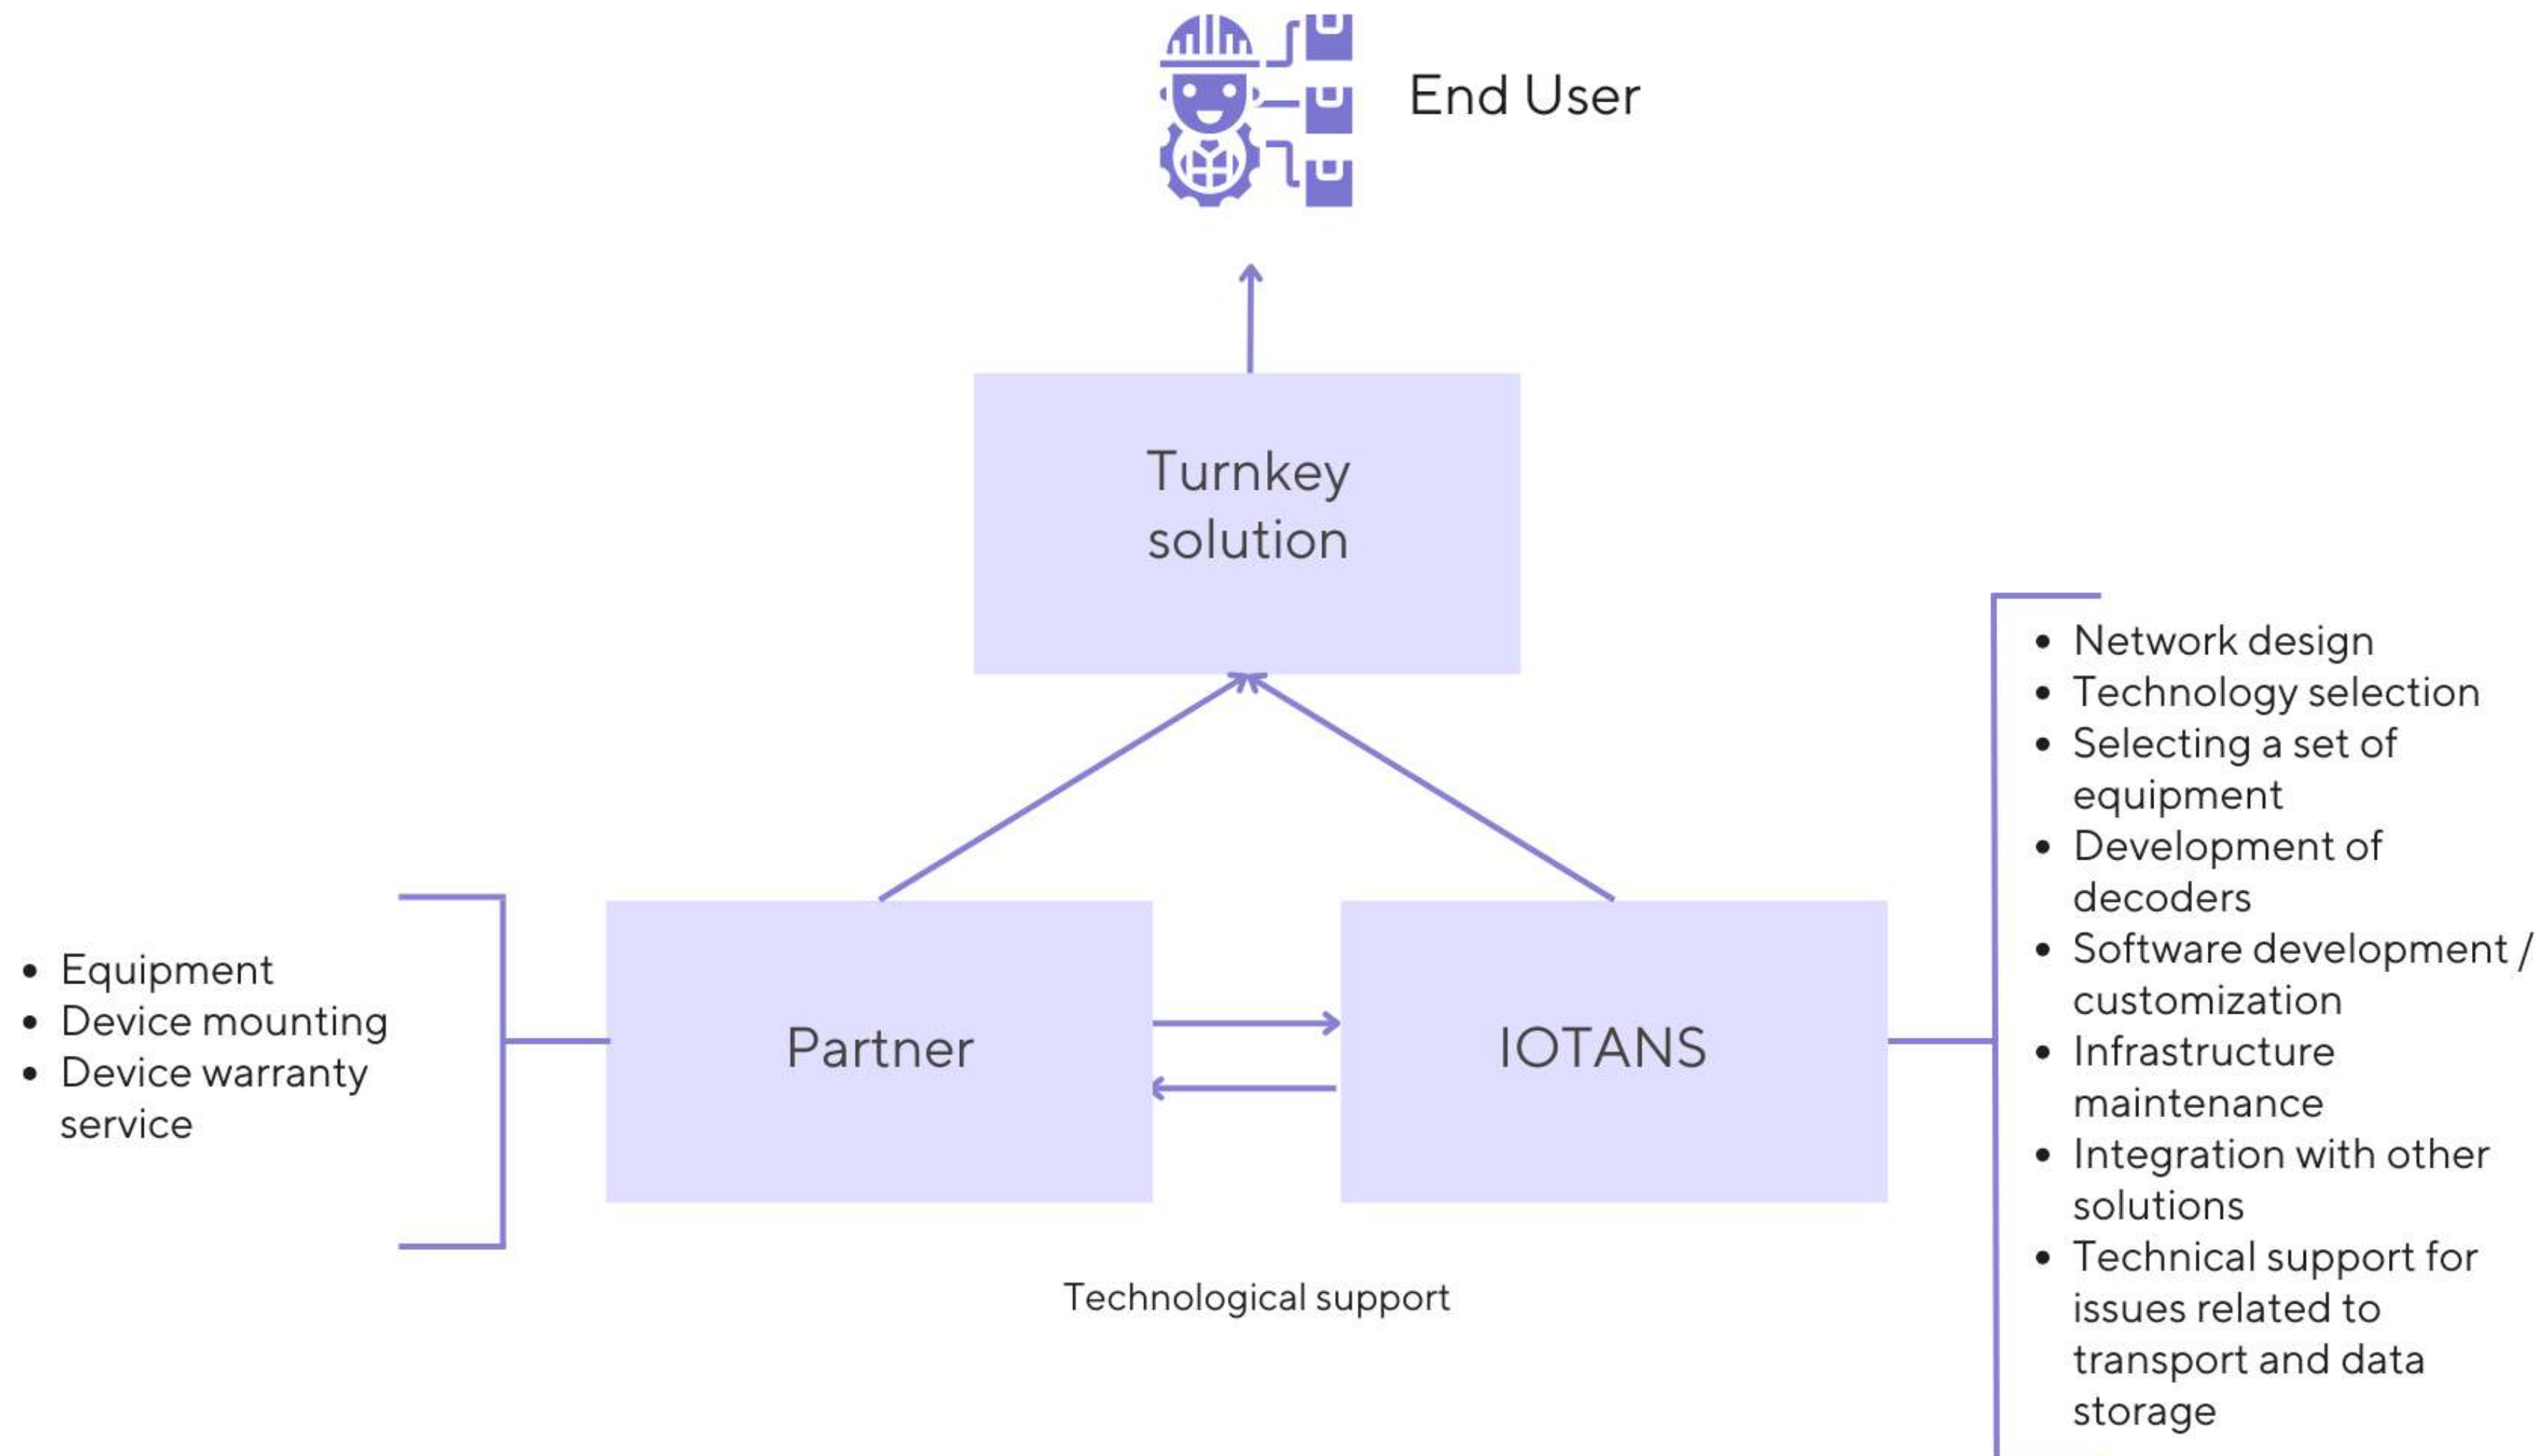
End User

Turnkey solution

- Equipment
- Device mounting
- Device warranty service

Partner

IOTANS

Technological support

- Network design
- Technology selection
- Selecting a set of equipment
- Development of decoders
- Software development / customization
- Infrastructure maintenance
- Integration with other solutions
- Technical support for issues related to transport and data storage